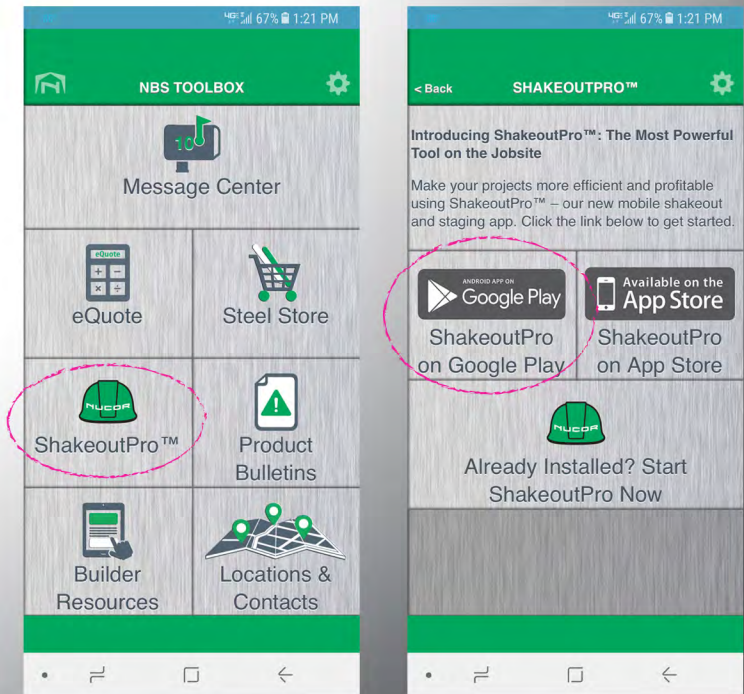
4G 67% 1:21 PM

NBS TOOLBOX

10

Message Center

eQuote

eQuote

Steel Store

NUCOR

ShakeoutPro™

Product Bulletins

Builder Resources

Locations & Contacts

4G 67% 1:21 PM

< Back

SHAKEOUTPRO™

Introducing ShakeoutPro™: The Most Powerful Tool on the Jobsite

Make your projects more efficient and profitable using ShakeoutPro™ – our new mobile shakeout and staging app. Click the link below to get started.

ANDROID APP ON Google Play

ShakeoutPro on Google Play

Available on the App Store

ShakeoutPro on App Store

NUCOR

Already Installed? Start ShakeoutPro Now